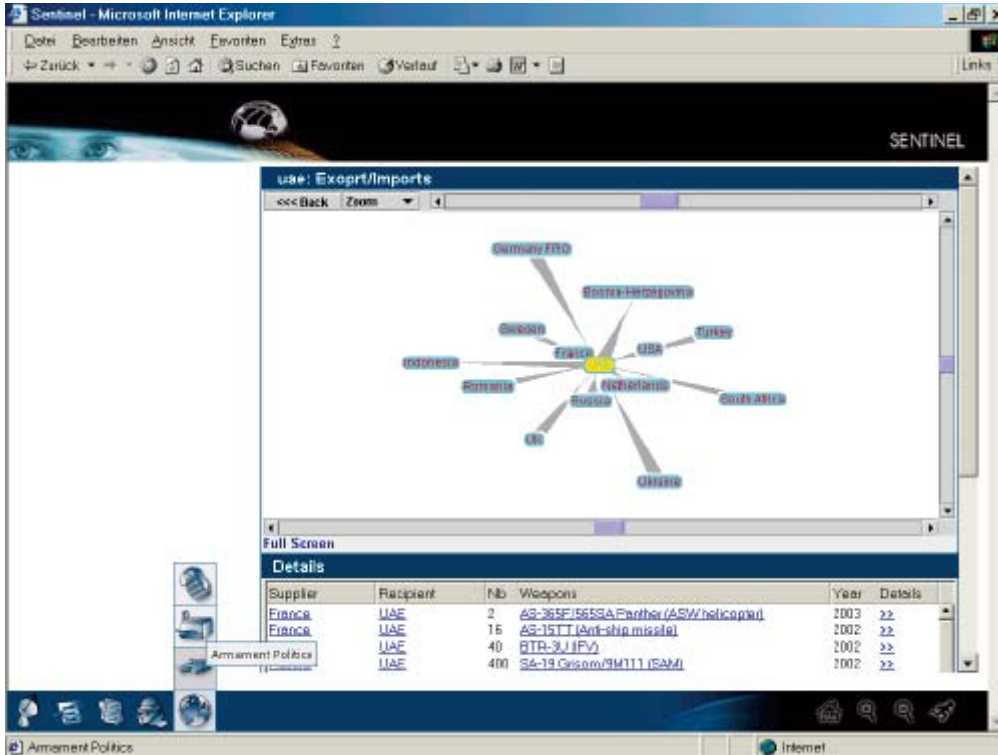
Sentinel - Microsoft Internet Explorer

Datei Bearbeiten Ansicht Favoriten Extras ?

Zurück Suchen Favoriten Verlauf

Links

SENTINEL

uae: Exoprt/Importe

<<<Back Zoom

Germany FRG

Bosnia-Herzegovina

Sweden

Turkey

France

USA

Indonesia

UAE

Netherlands

Romania

South Africa

Russia

UK

Ukraine

Full Screen

Details

| Supplier | Recipient | Nb | Weapons | Year | Details |
|---|---|---|---|---|---|
| France | UAE | 2 | AS-365F/565SA Panther (ASW helicopter) | 2003 | >> |
| France | UAE | 16 | AS-15TT (Anti-ship missile) | 2002 | >> |
| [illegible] | UAE | 40 | BTR-3U (IFV) | 2002 | >> |
| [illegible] | UAE | 400 | SA-19 Grison/9M111 (SAM) | 2002 | >> |

Armament Politics

Armament Politics

Internet